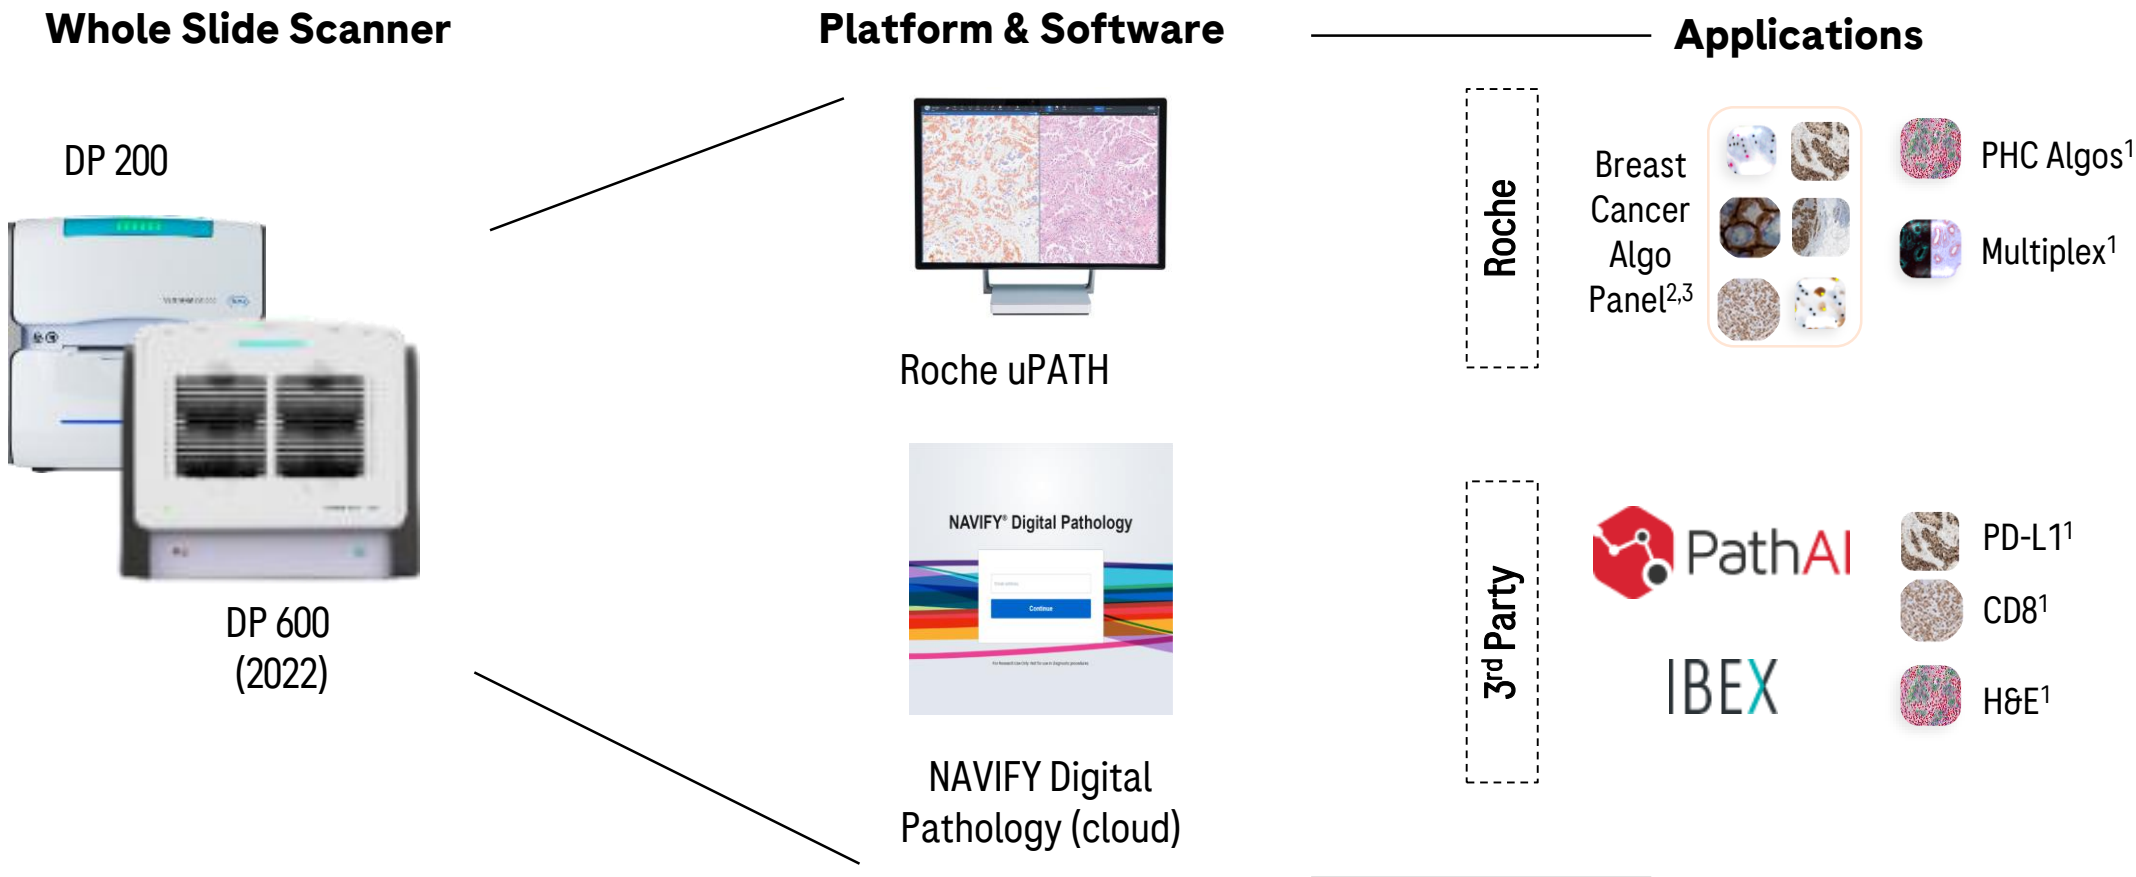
Whole Slide Scanner

Platform & Software

Applications

DP 200

DP 600 (2022)

Roche uPATH

NAVIFY® Digital Pathology

Continue

NAVIFY Digital Pathology (cloud)

Roche

Breast Cancer Algo Panel$^{2,3}$

PHC Algos$^{1}$

Multiplex$^{1}$

3$^{rd}$ Party

PathAI

IBEX

PD-L1$^{1}$

CD8$^{1}$

H&E$^{1}$